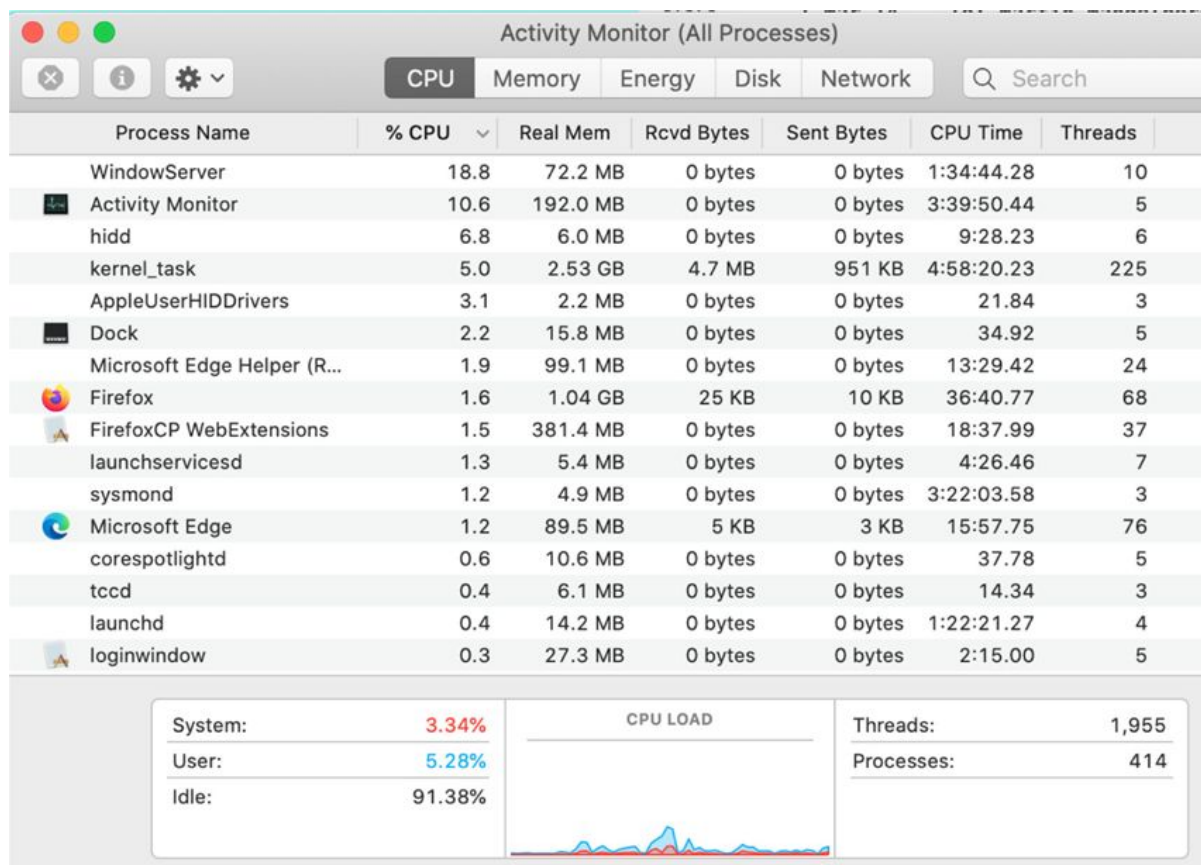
Activity Monitor (All Processes)

CPU Memory Energy Disk Network

Search

| Process Name | % CPU | Real Mem | Rcvd Bytes | Sent Bytes | CPU Time | Threads |
|---|---|---|---|---|---|---|
| WindowServer | 18.8 | 72.2 MB | 0 bytes | 0 bytes | 1:34:44.28 | 10 |
| Activity Monitor | 10.6 | 192.0 MB | 0 bytes | 0 bytes | 3:39:50.44 | 5 |
| hidd | 6.8 | 6.0 MB | 0 bytes | 0 bytes | 9:28.23 | 6 |
| kernel_task | 5.0 | 2.53 GB | 4.7 MB | 951 KB | 4:58:20.23 | 225 |
| AppleUserHIDDrivers | 3.1 | 2.2 MB | 0 bytes | 0 bytes | 21.84 | 3 |
| Dock | 2.2 | 15.8 MB | 0 bytes | 0 bytes | 34.92 | 5 |
| Microsoft Edge Helper (R... | 1.9 | 99.1 MB | 0 bytes | 0 bytes | 13:29.42 | 24 |
| Firefox | 1.6 | 1.04 GB | 25 KB | 10 KB | 36:40.77 | 68 |
| FirefoxCP WebExtensions | 1.5 | 381.4 MB | 0 bytes | 0 bytes | 18:37.99 | 37 |
| launchservicesd | 1.3 | 5.4 MB | 0 bytes | 0 bytes | 4:26.46 | 7 |
| sysmond | 1.2 | 4.9 MB | 0 bytes | 0 bytes | 3:22:03.58 | 3 |
| Microsoft Edge | 1.2 | 89.5 MB | 5 KB | 3 KB | 15:57.75 | 76 |
| corespotlightd | 0.6 | 10.6 MB | 0 bytes | 0 bytes | 37.78 | 5 |
| tccd | 0.4 | 6.1 MB | 0 bytes | 0 bytes | 14.34 | 3 |
| launchd | 0.4 | 14.2 MB | 0 bytes | 0 bytes | 1:22:21.27 | 4 |
| loginwindow | 0.3 | 27.3 MB | 0 bytes | 0 bytes | 2:15.00 | 5 |

System: 3.34%
User: 5.28%
Idle: 91.38%

CPU LOAD

Threads: 1,955
Processes: 414